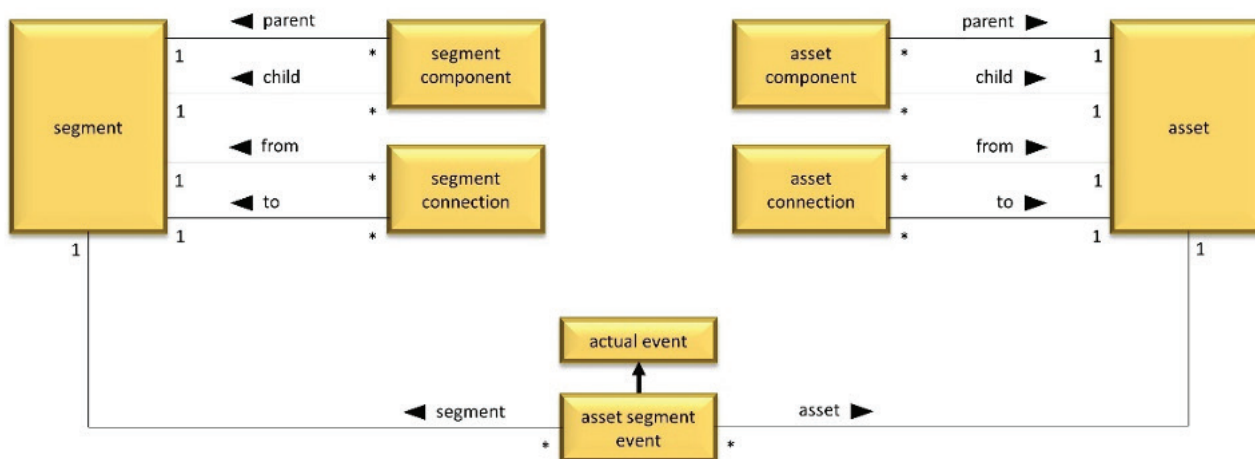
◀ parent
1
*
segment component
◀ child
1
*
segment
◀ from
1
*
segment connection
◀ to
1
*
1

parent ▶
*
1
asset component
child ▶
*
1
asset
from ▶
asset connection
*
1
to ▶
*
1
1

actual event
◀ segment
asset segment event
asset ▶
*
*